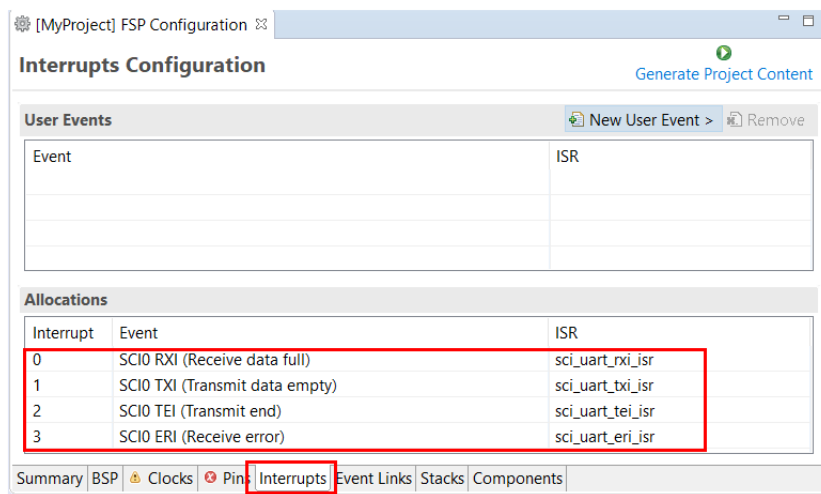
[MyProject] FSP Configuration ⊠

Interrupts Configuration

Generate Project Content

User Events

New User Event >  Remove

| Event | ISR |
|---|---|
| | |
| | |
| | |
| | |

Allocations

| Interrupt | Event | ISR |
|---|---|---|
| 0 | SCI0 RXI (Receive data full) | sci_uart_rxi_isr |
| 1 | SCI0 TXI (Transmit data empty) | sci_uart_txi_isr |
| 2 | SCI0 TEI (Transmit end) | sci_uart_tei_isr |
| 3 | SCI0 ERI (Receive error) | sci_uart_eri_isr |

Summary BSP Clocks Pins Interrupts Event Links Stacks Components